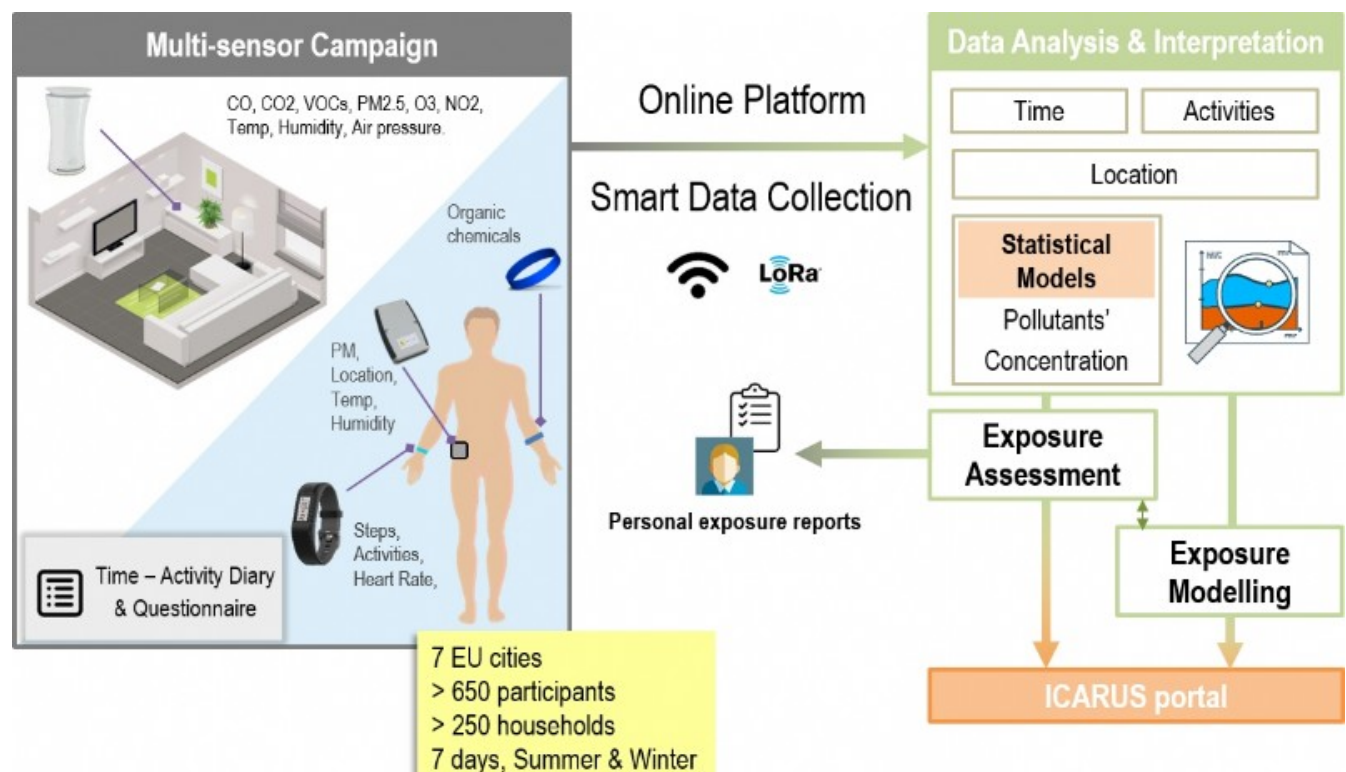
Multi-sensor Campaign

CO, CO2, VOCs, PM2.5, O3, NO2, Temp, Humidity, Air pressure.

Organic chemicals

PM, Location, Temp, Humidity

Steps, Activities, Heart Rate,

Time – Activity Diary & Questionnaire

7 EU cities
> 650 participants
> 250 households
7 days, Summer & Winter

Online Platform

Smart Data Collection

LoRa

Personal exposure reports

Data Analysis & Interpretation

Time

Activities

Location

Statistical Models

Pollutants' Concentration

Exposure Assessment

Exposure Modelling

ICARUS portal